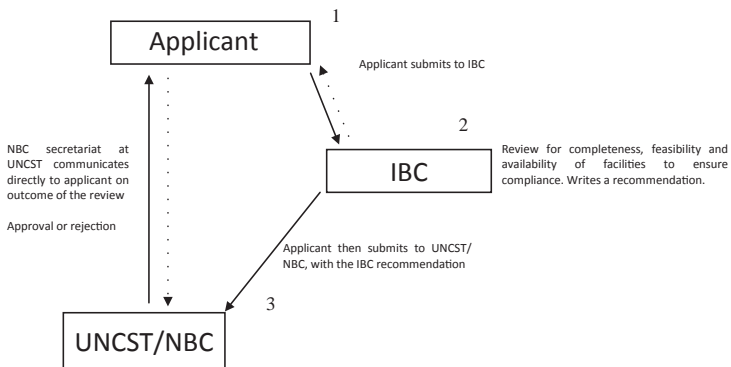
Applicant

1

Applicant submits to IBC

2

NBC secretariat at UNCST communicates directly to applicant on outcome of the review

Approval or rejection

IBC

Review for completeness, feasibility and availability of facilities to ensure compliance. Writes a recommendation.

Applicant then submits to UNCST/ NBC, with the IBC recommendation

3

UNCST/NBC